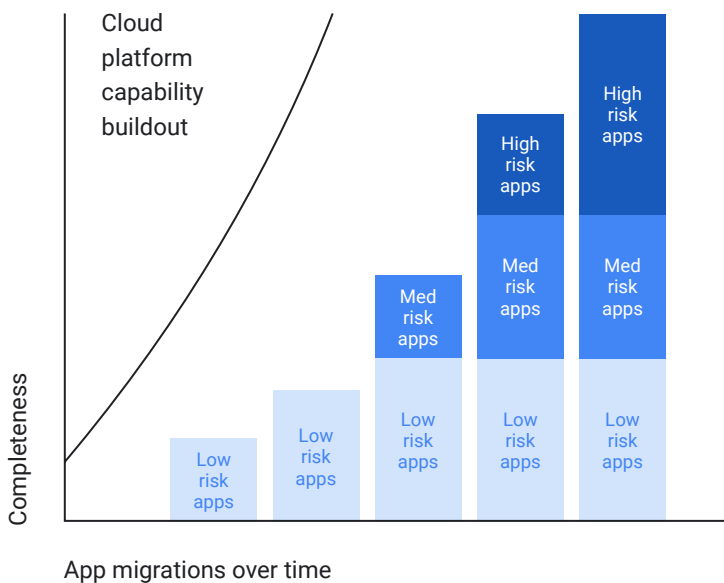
Cloud platform capability buildout

Completeness

Low risk apps

Low risk apps

Med risk apps

Low risk apps

High risk apps

Med risk apps

Low risk apps

High risk apps

Med risk apps

Low risk apps

App migrations over time